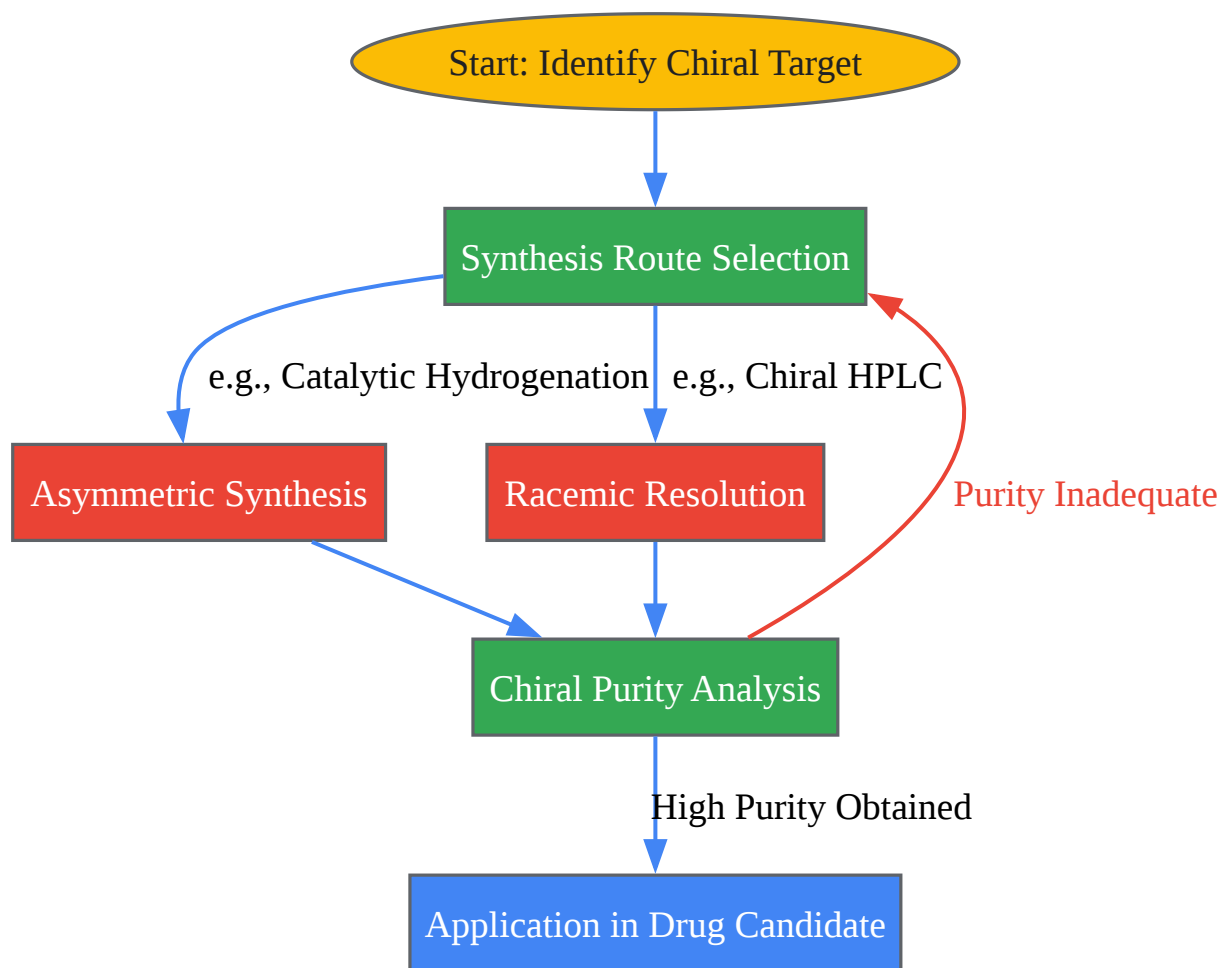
Start: Identify Chiral Target

Synthesis Route Selection

e.g., Catalytic Hydrogenation

e.g., Chiral HPLC

Asymmetric Synthesis

Racemic Resolution

Purity Inadequate

Chiral Purity Analysis

High Purity Obtained

Application in Drug Candidate